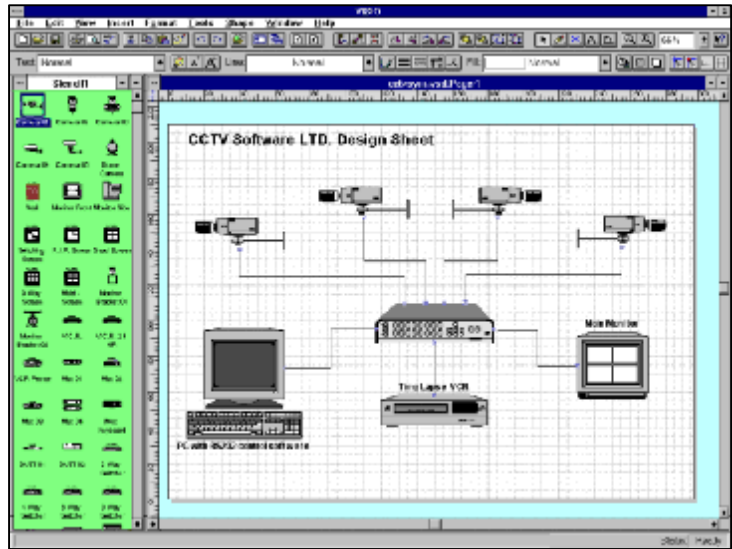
Visio

File Edit View Insert Format Tools Shape Window Help

Text Normal

Line Normal

Fill Normal

66%

Stencil1

cctvsyst.vsd:Page-1

CCTV Software LTD. Design Sheet

Main Monitor

Time Lapse VCR

PC with RS232 control software

Camera

Camera

Camera

Camera/B

Camera/D

Dome Camera

Matrix

Monitor

Monitor

VCR

VCR

Ready